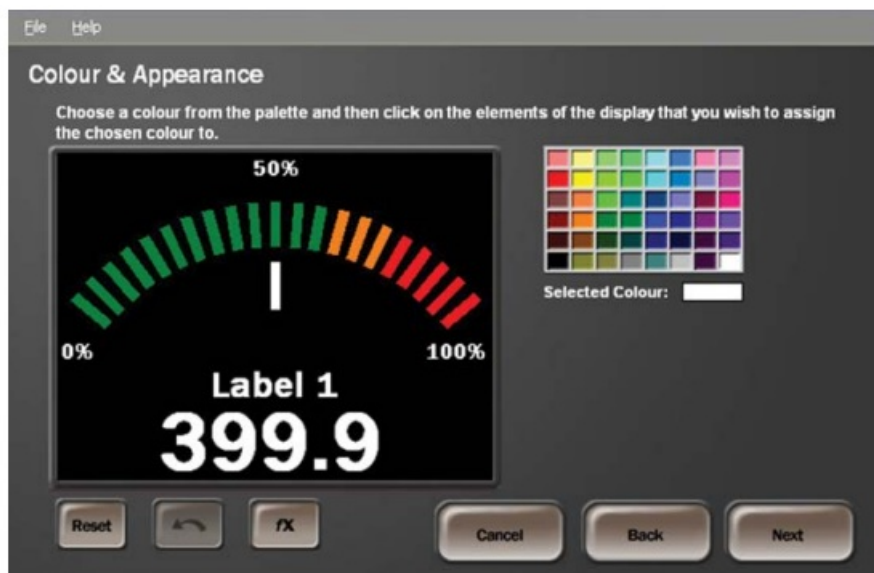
File Help

Colour & Appearance

Choose a colour from the palette and then click on the elements of the display that you wish to assign the chosen colour to.

50%

0%

100%

Label 1

399.9

Selected Colour:

Reset

fX

Cancel

Back

Next